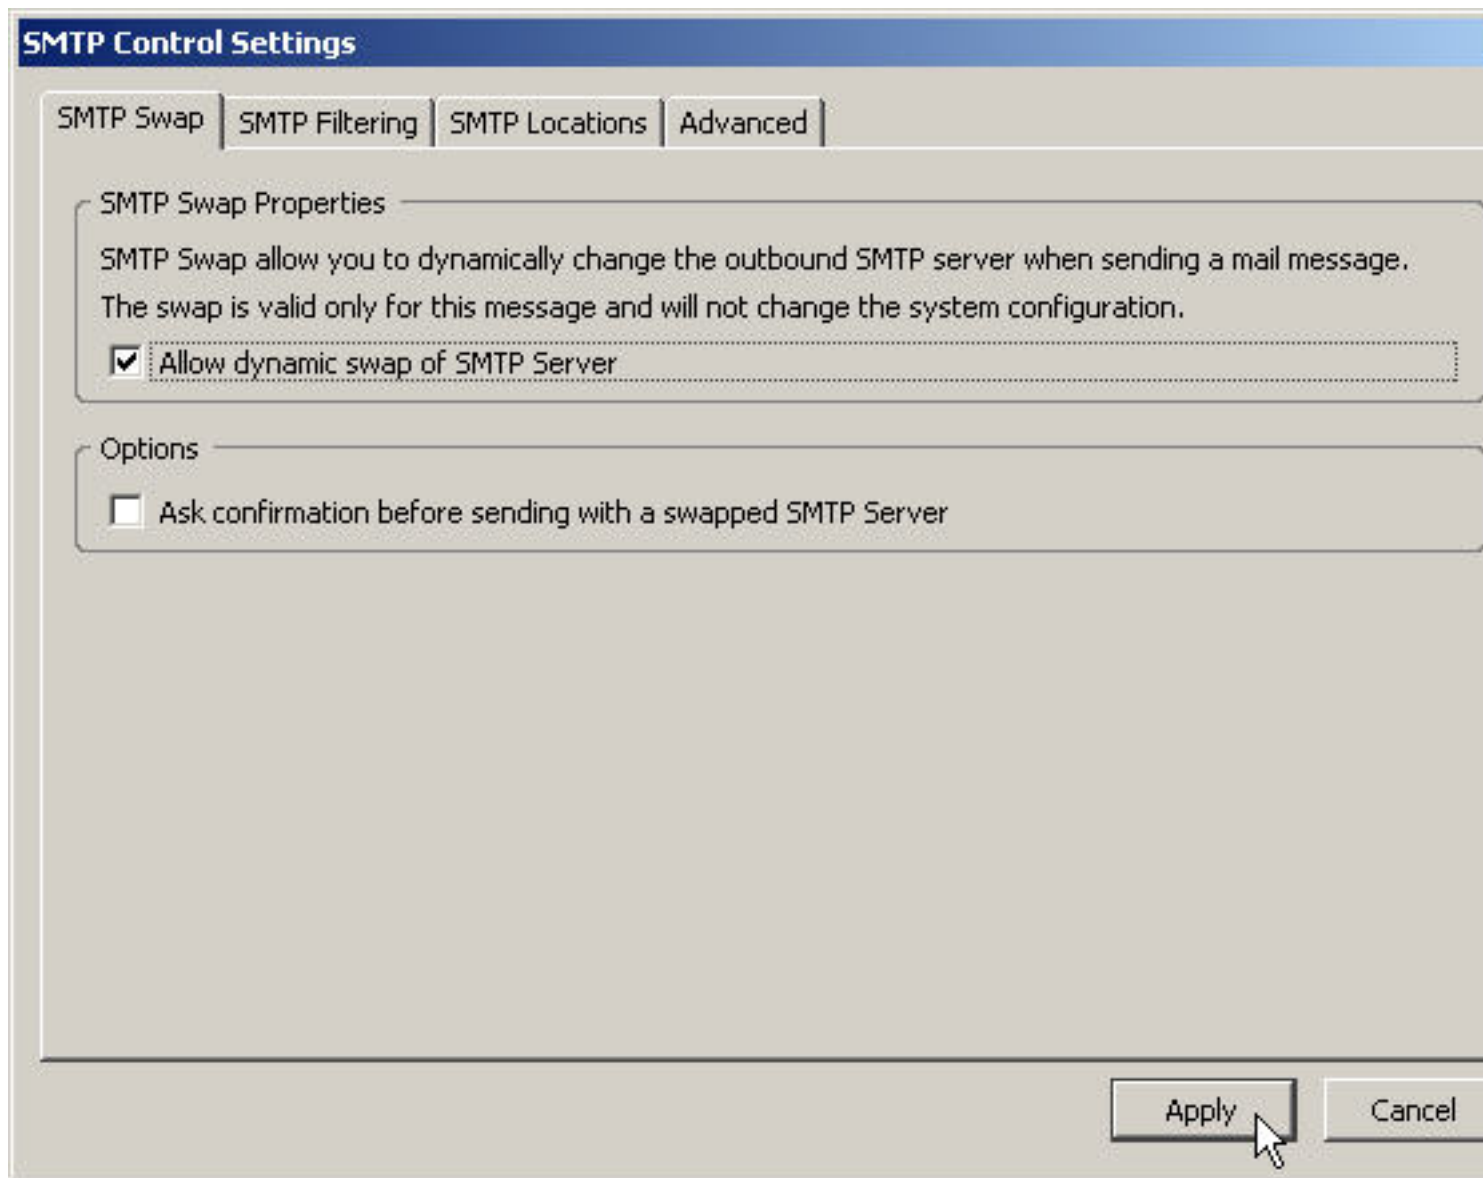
SMTP Control Settings

SMTP Swap | SMTP Filtering | SMTP Locations | Advanced

SMTP Swap Properties

SMTP Swap allow you to dynamically change the outbound SMTP server when sending a mail message. The swap is valid only for this message and will not change the system configuration.

Allow dynamic swap of SMTP Server

Options

Ask confirmation before sending with a swapped SMTP Server

Apply

Cancel